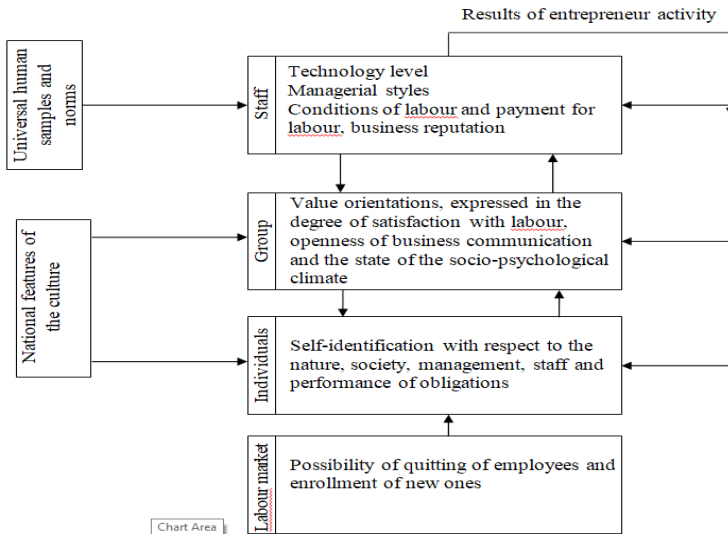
Results of entrepreneur activity

Universal human samples and norms

Staff

Technology level
Managerial styles
Conditions of labour and payment for labour, business reputation

National features of the culture

Group

Value orientations, expressed in the degree of satisfaction with labour, openness of business communication and the state of the socio-psychological climate

Individuals

Self-identification with respect to the nature, society, management, staff and performance of obligations

Labour market

Possibility of quitting of employees and enrollment of new ones

Chart Area